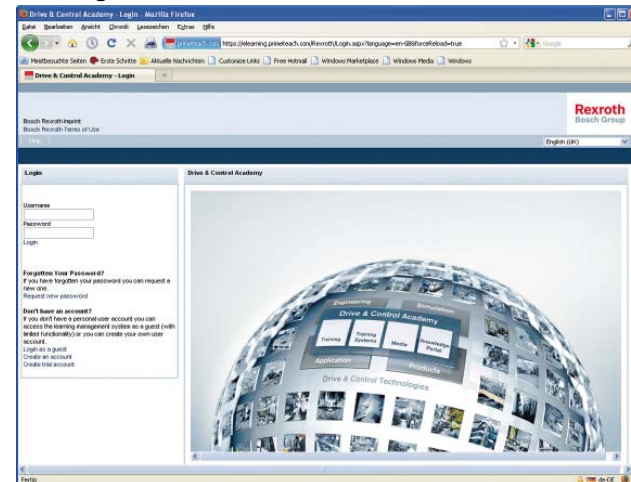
Drive & Control Academy - Login - Mozilla Firefox
Datei Bearbeiten Ansicht Chronik Lesezeichen Extras Hilfe
primeteach.com https://elearning.primeteach.com/Rexroth/Login.aspx?language=en-GB&forceReload=true
Google
Meistbesuchte Seiten Erste Schritte Aktuelle Nachrichten Customize Links Free Hotmail Windows Marketplace Windows Media Windows
Drive & Control Academy - Login
Rexroth
Bosch Group
Bosch Rexroth Imprint
Bosch Rexroth Terms of Use
Help
English (UK)
Login
Username
Password
Login
Forgotten Your Password?
If you have forgotten your password you can request a new one.
Request new password
Don't have an account?
If you don't have a personal user account you can access the learning management system as a guest (with limited functionality) or you can create your own user account.
Login as a guest
Create an account
Create trial account
Drive & Control Academy
Engineering
Simulation
Drive & Control Academy
Training
Training Systems
Media
Knowledge Portal
Application
Products
Drive & Control Technologies
Fertig
de-DE